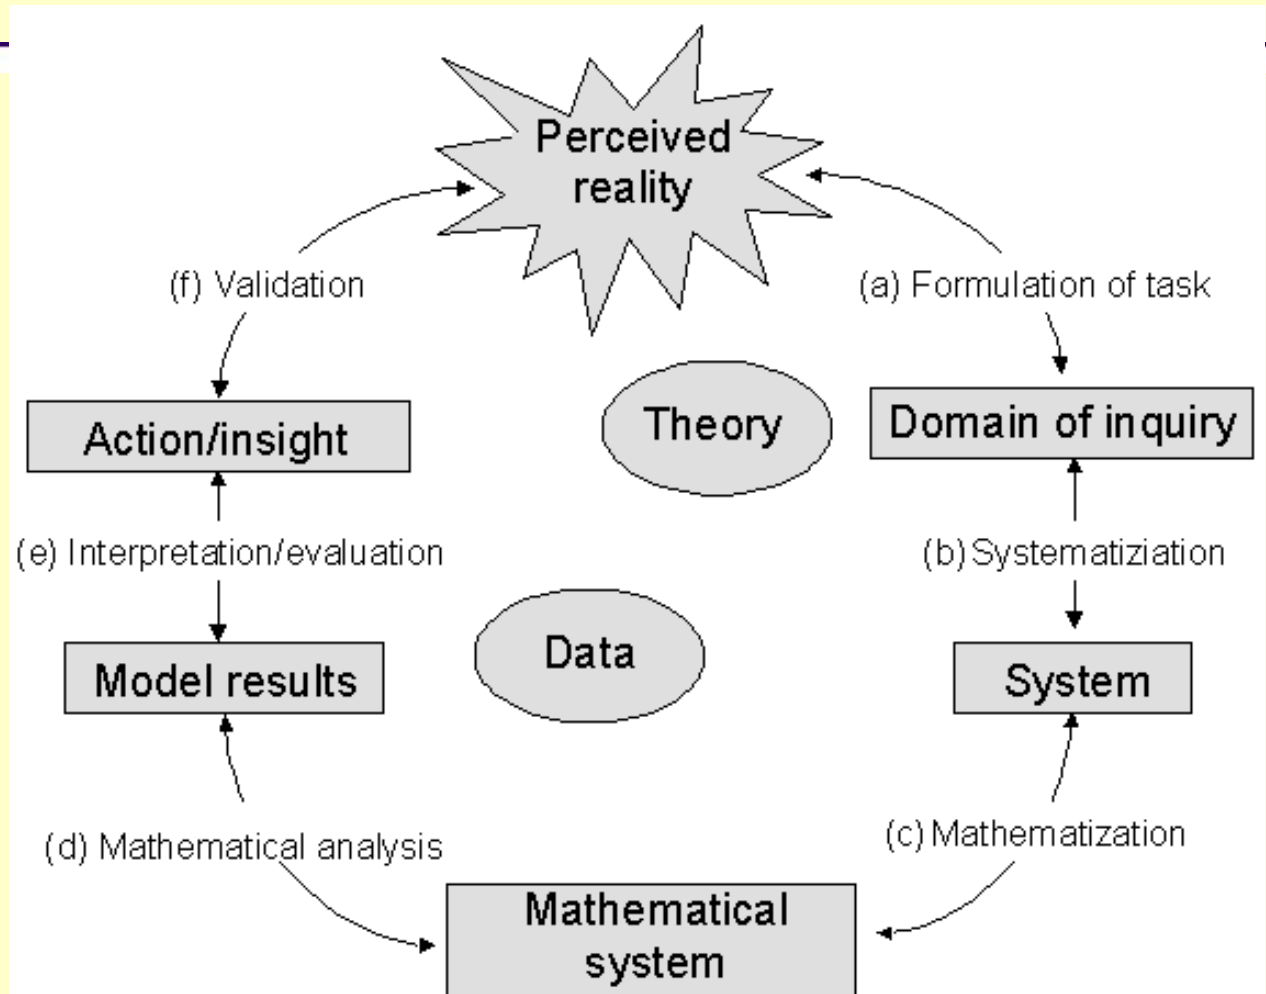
Perceived reality

(f) Validation

(a) Formulation of task

Action/insight

Theory

Domain of inquiry

(e) Interpretation/evaluation

(b) Systematiziation

Model results

Data

System

(d) Mathematical analysis

(c) Mathematization

Mathematical system